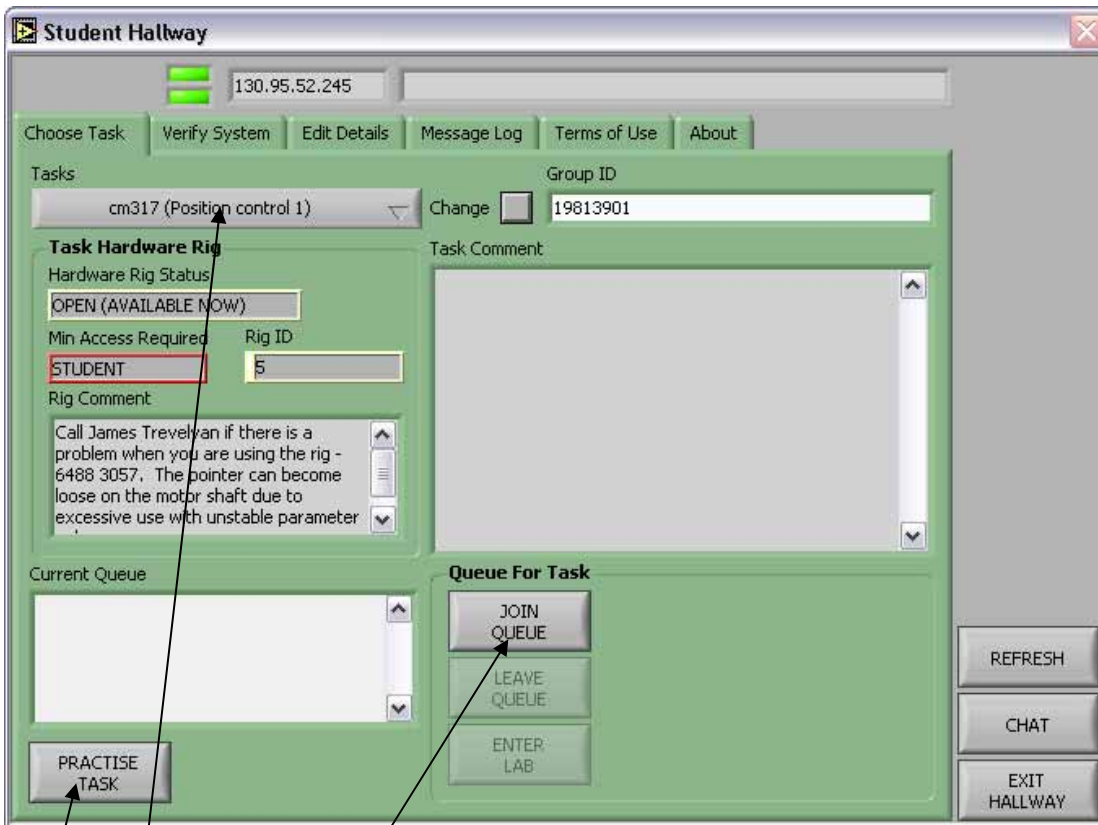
Student Hallway

130.95.52.245

Choose Task | Verify System | Edit Details | Message Log | Terms of Use | About

Tasks

cm317 (Position control 1)

Change

Group ID

19813901

Task Hardware Rig

Hardware Rig Status

OPEN (AVAILABLE NOW)

Min Access Required

STUDENT

Rig ID

5

Rig Comment

Call James Trevelyan if there is a problem when you are using the rig - 6488 3057. The pointer can become loose on the motor shaft due to excessive use with unstable parameter

Task Comment

Current Queue

Queue For Task

JOIN QUEUE

LEAVE QUEUE

ENTER LAB

PRACTISE TASK

REFRESH

CHAT

EXIT HALLWAY